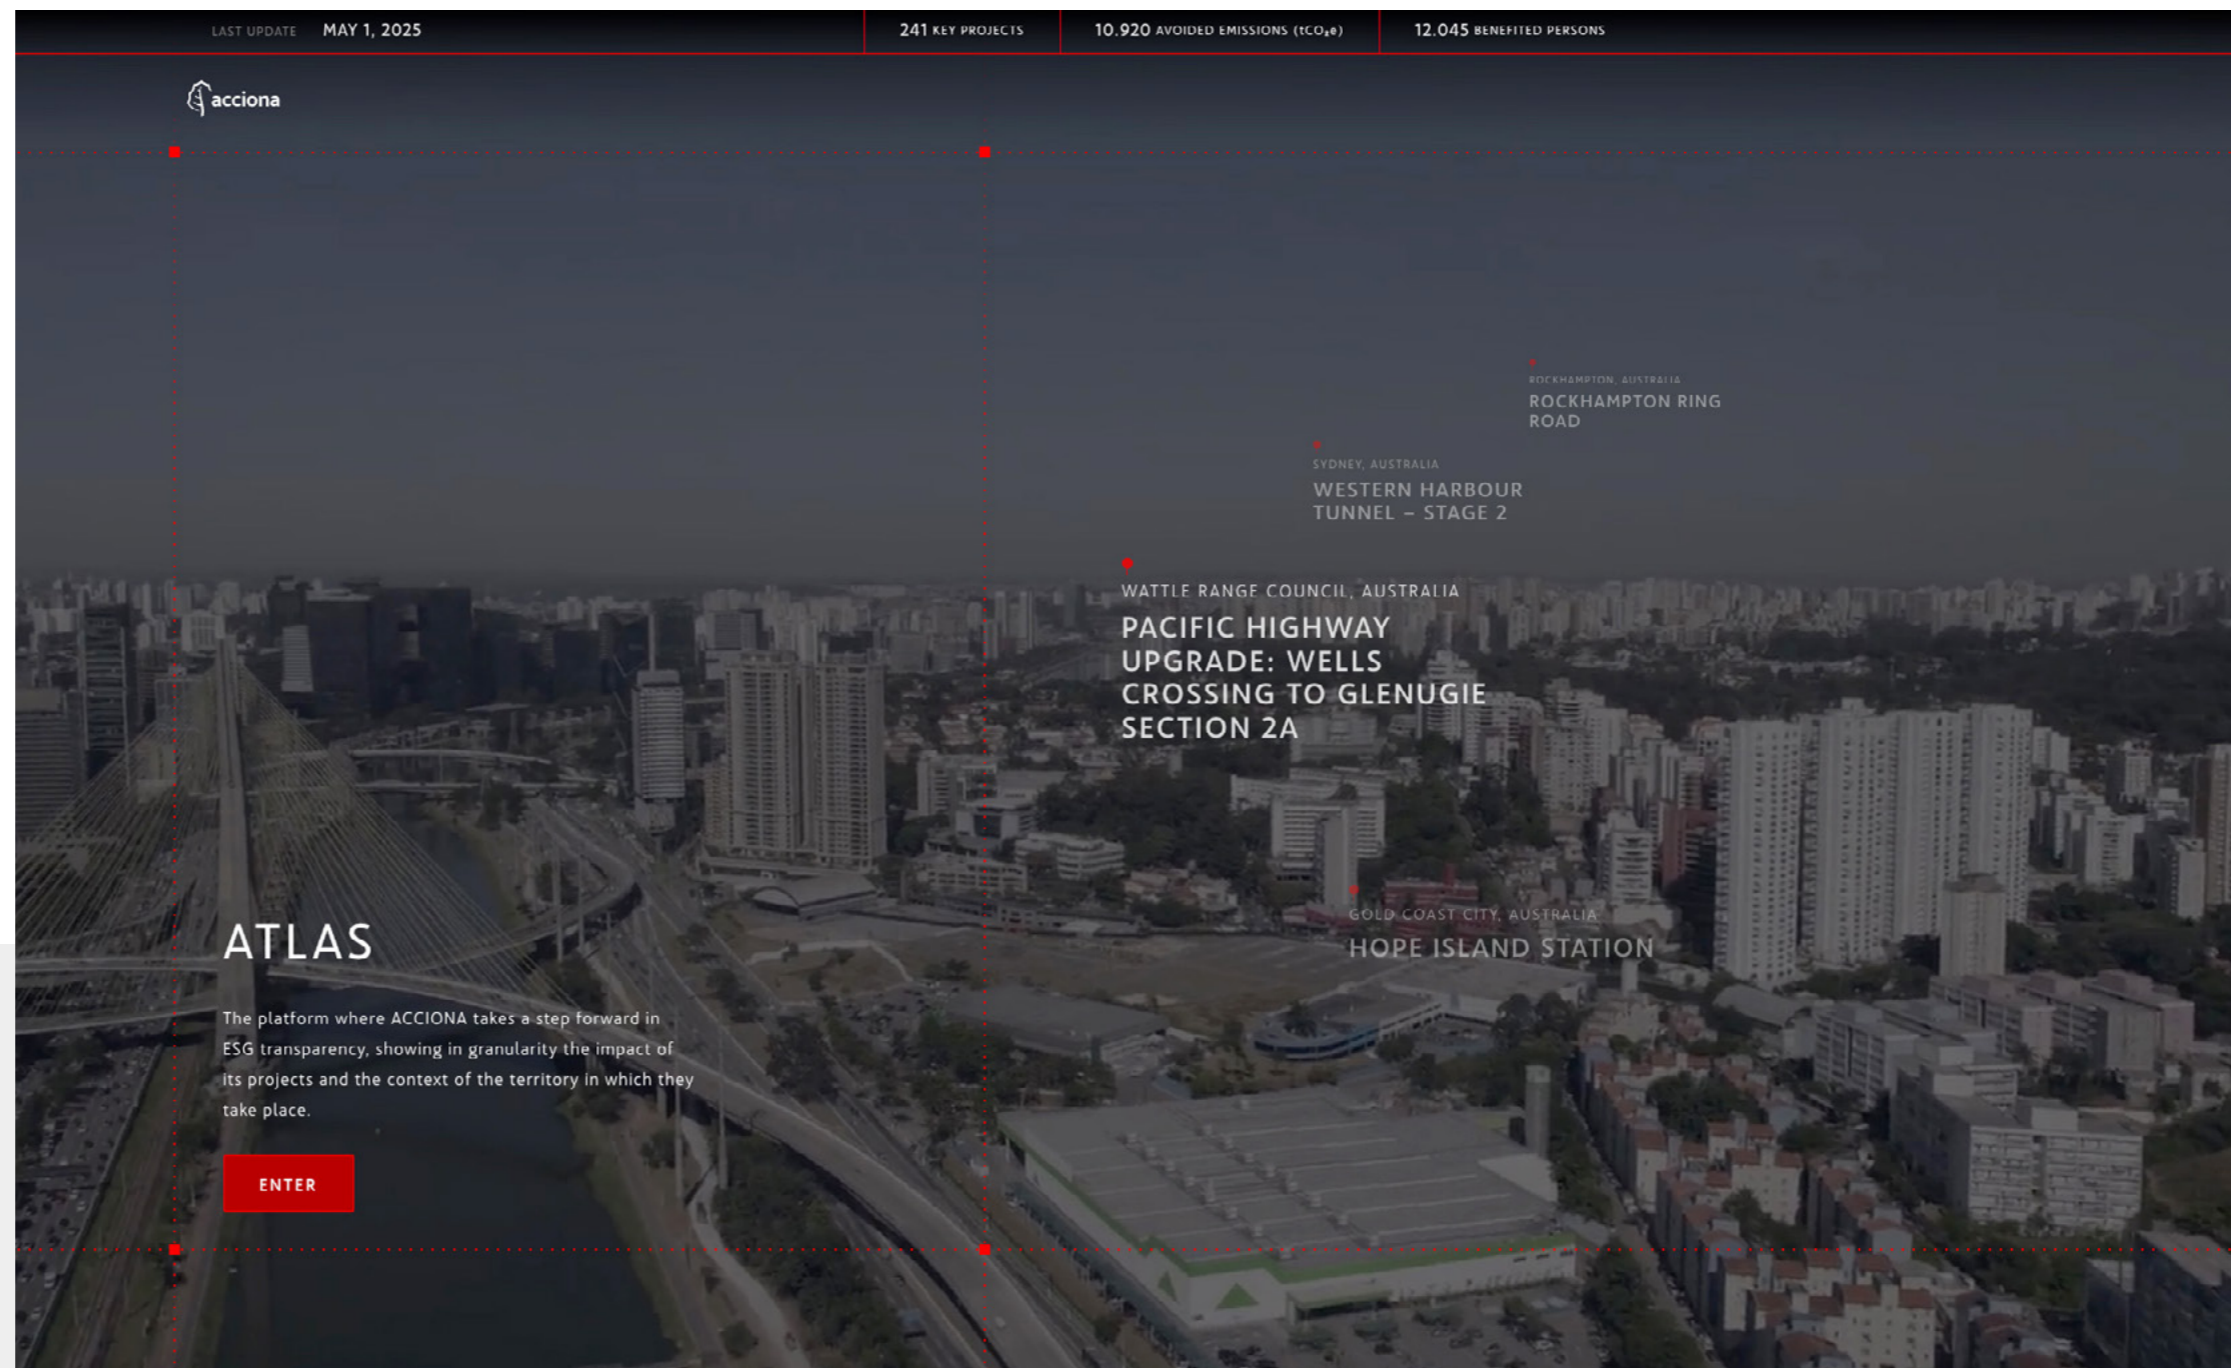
LAST UPDATE MAY 1, 2025

241 KEY PROJECTS

10.920 AVOIDED EMISSIONS ($tCO_2e$)

12.045 BENEFITED PERSONS

acciona

ROCKHAMPTON, AUSTRALIA
ROCKHAMPTON RING ROAD

SYDNEY, AUSTRALIA
WESTERN HARBOUR TUNNEL – STAGE 2

WATTLE RANGE COUNCIL, AUSTRALIA
PACIFIC HIGHWAY UPGRADE: WELLS CROSSING TO GLENUGIE SECTION 2A

GOLD COAST CITY, AUSTRALIA
HOPE ISLAND STATION

ATLAS

The platform where ACCIONA takes a step forward in ESG transparency, showing in granularity the impact of its projects and the context of the territory in which they take place.

ENTER